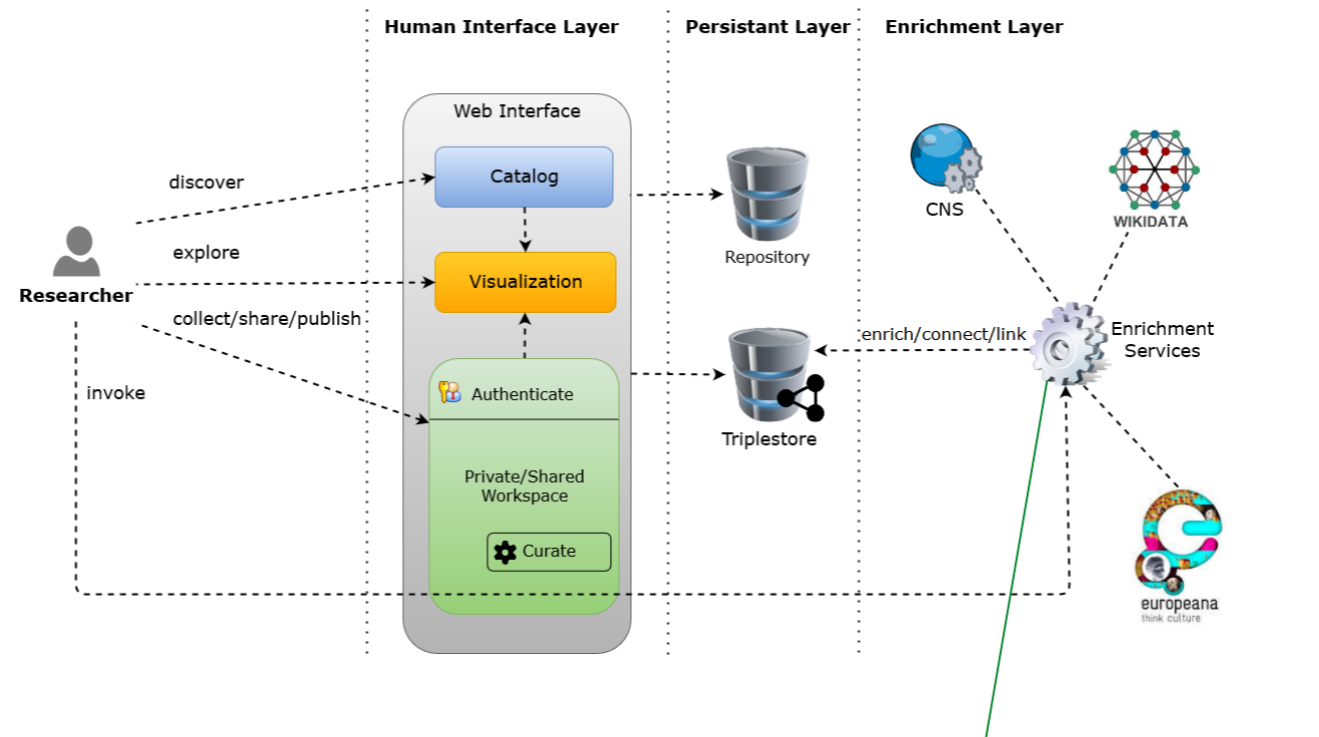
Human Interface Layer

Persistant Layer

Enrichment Layer

Web Interface

Catalog

Visualization

Authenticate

Private/Shared Workspace

Curate

discover

explore

collect/share/publish

invoke

Researcher

Repository

Triplestore

enrich/connect/link

CNS

WIKIDATA

Enrichment Services

europeana
think culture